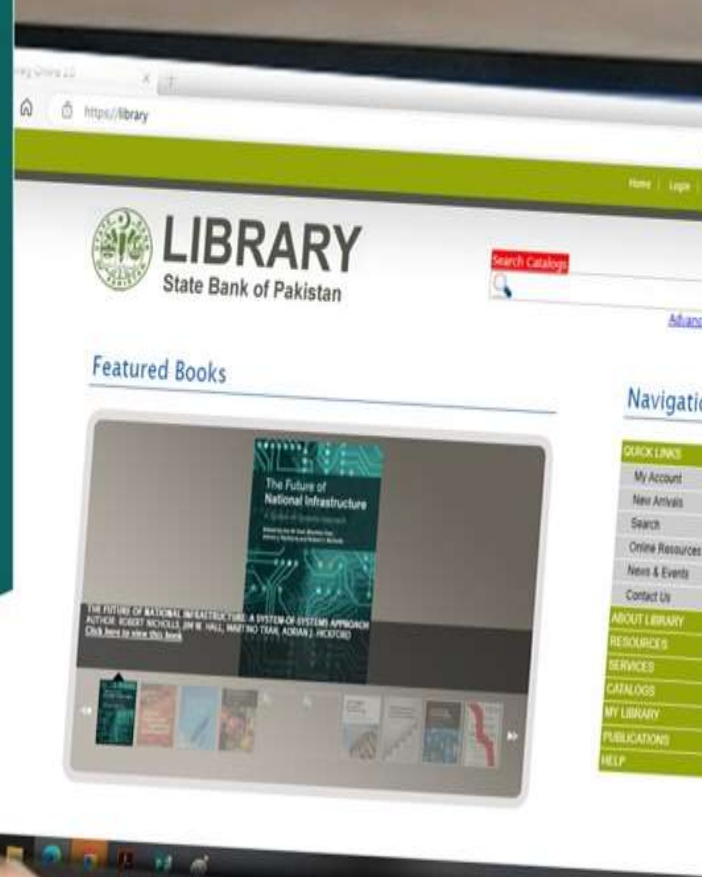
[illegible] Online 2.0

https://library

Home | Login |

LIBRARY
State Bank of Pakistan

Search Catalogs

Advanc

Featured Books

The Future of National Infrastructure
A System-of-Systems Approach

THE FUTURE OF NATIONAL INFRASTRUCTURE: A SYSTEM-OF-SYSTEMS APPROACH
AUTHOR: ROBERT NICHOLLS, JIM W. HALL, MARTINO TRAN, ADRIAN J. HICKFORD
Click here to view this book

Navigatio

QUICK LINKS
My Account
New Arrivals
Search
Online Resources
News & Events
Contact Us
ABOUT LIBRARY
RESOURCES
SERVICES
CATALOGS
MY LIBRARY
PUBLICATIONS
HELP